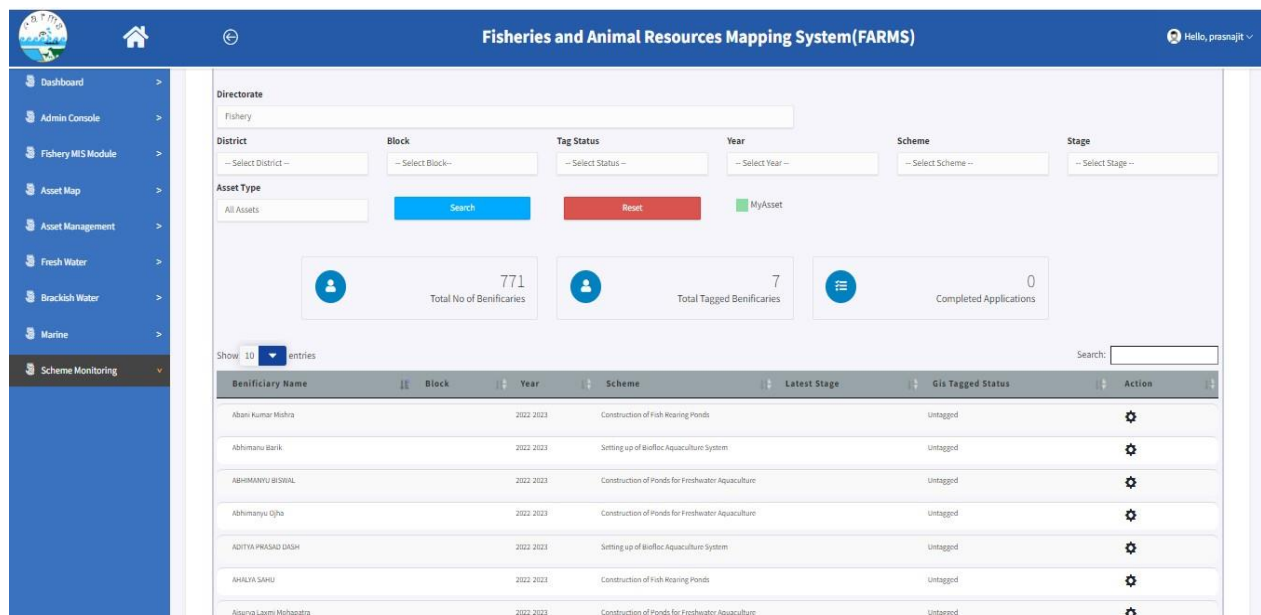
FARMS

Fisheries and Animal Resources Mapping System(FARMS)

Hello, prasnajit

Dashboard >
Admin Console >
Fishery MIS Module >
Asset Map >
Asset Management >
Fresh Water >
Brackish Water >
Marine >
Scheme Monitoring

Directorate
Fishery

District
-- Select District --

Block
-- Select Block--

Tag Status
-- Select Status --

Year
-- Select Year --

Scheme
-- Select Scheme --

Stage
-- Select Stage --

Asset Type
All Assets

Search

Reset

MyAsset

771
Total No of Benificaries

7
Total Tagged Benificaries

0
Completed Applications

Show 10 entries

Search:

| Benificiary Name | Block | Year | Scheme | Latest Stage | Gis Tagged Status | Action |
|---|---|---|---|---|---|---|
| Abani Kumar Mishra | | 2022 2023 | Construction of Fish Rearing Ponds | | Untagged | |
| Abhimanu Barik | | 2022 2023 | Setting up of Biofloc Aquaculture System | | Untagged | |
| ABHIMANYU BISWAL | | 2022 2023 | Construction of Ponds for Freshwater Aquaculture | | Untagged | |
| Abhimanyu Ojha | | 2022 2023 | Construction of Ponds for Freshwater Aquaculture | | Untagged | |
| ADITYA PRASAD DASH | | 2022 2023 | Setting up of Biofloc Aquaculture System | | Untagged | |
| AHALYA SAHU | | 2022 2023 | Construction of Fish Rearing Ponds | | Untagged | |
| Aisurya Laxmi Mohapatra | | 2022 2023 | Construction of Ponds for Freshwater Aquaculture | | Untagged | |